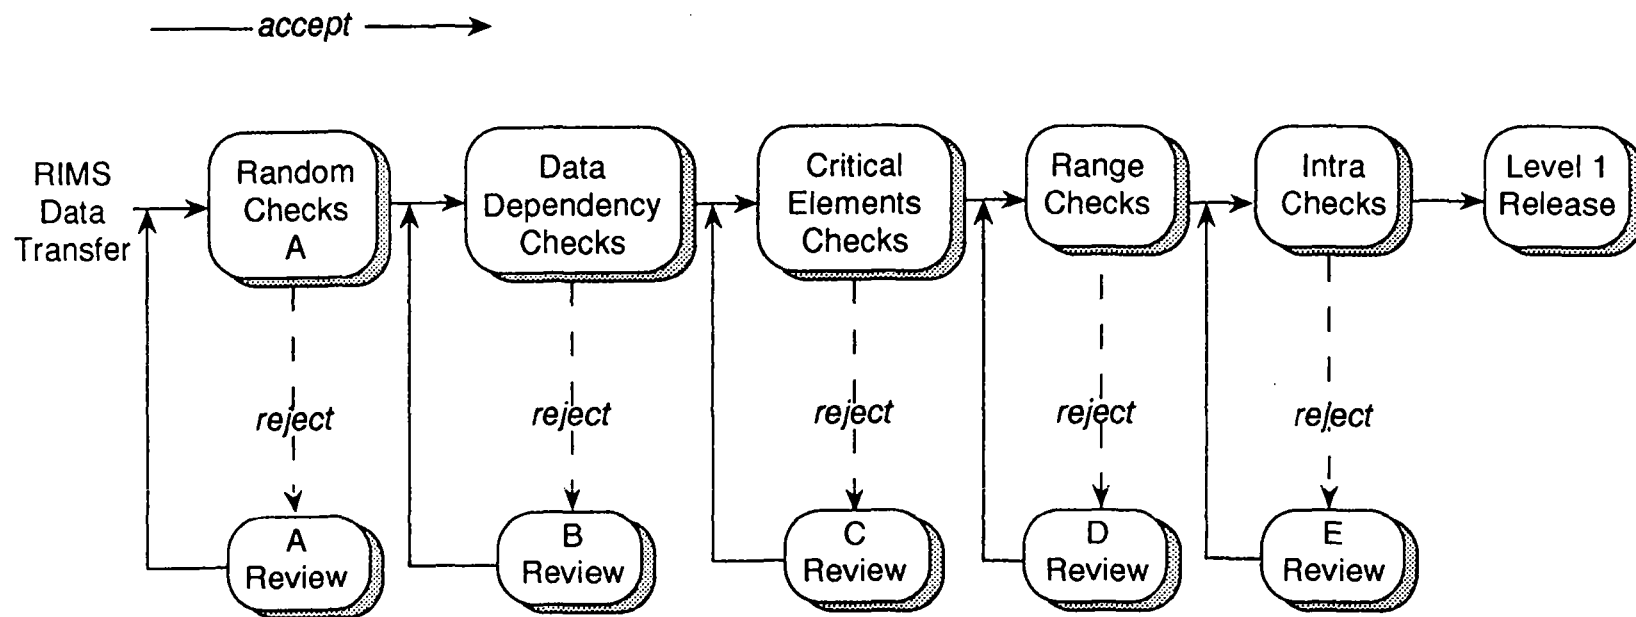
accept

RIMS Data Transfer

Random Checks A

Data Dependency Checks

Critical Elements Checks

Range Checks

Intra Checks

Level 1 Release

reject

reject

reject

reject

reject

A Review

B Review

C Review

D Review

E Review